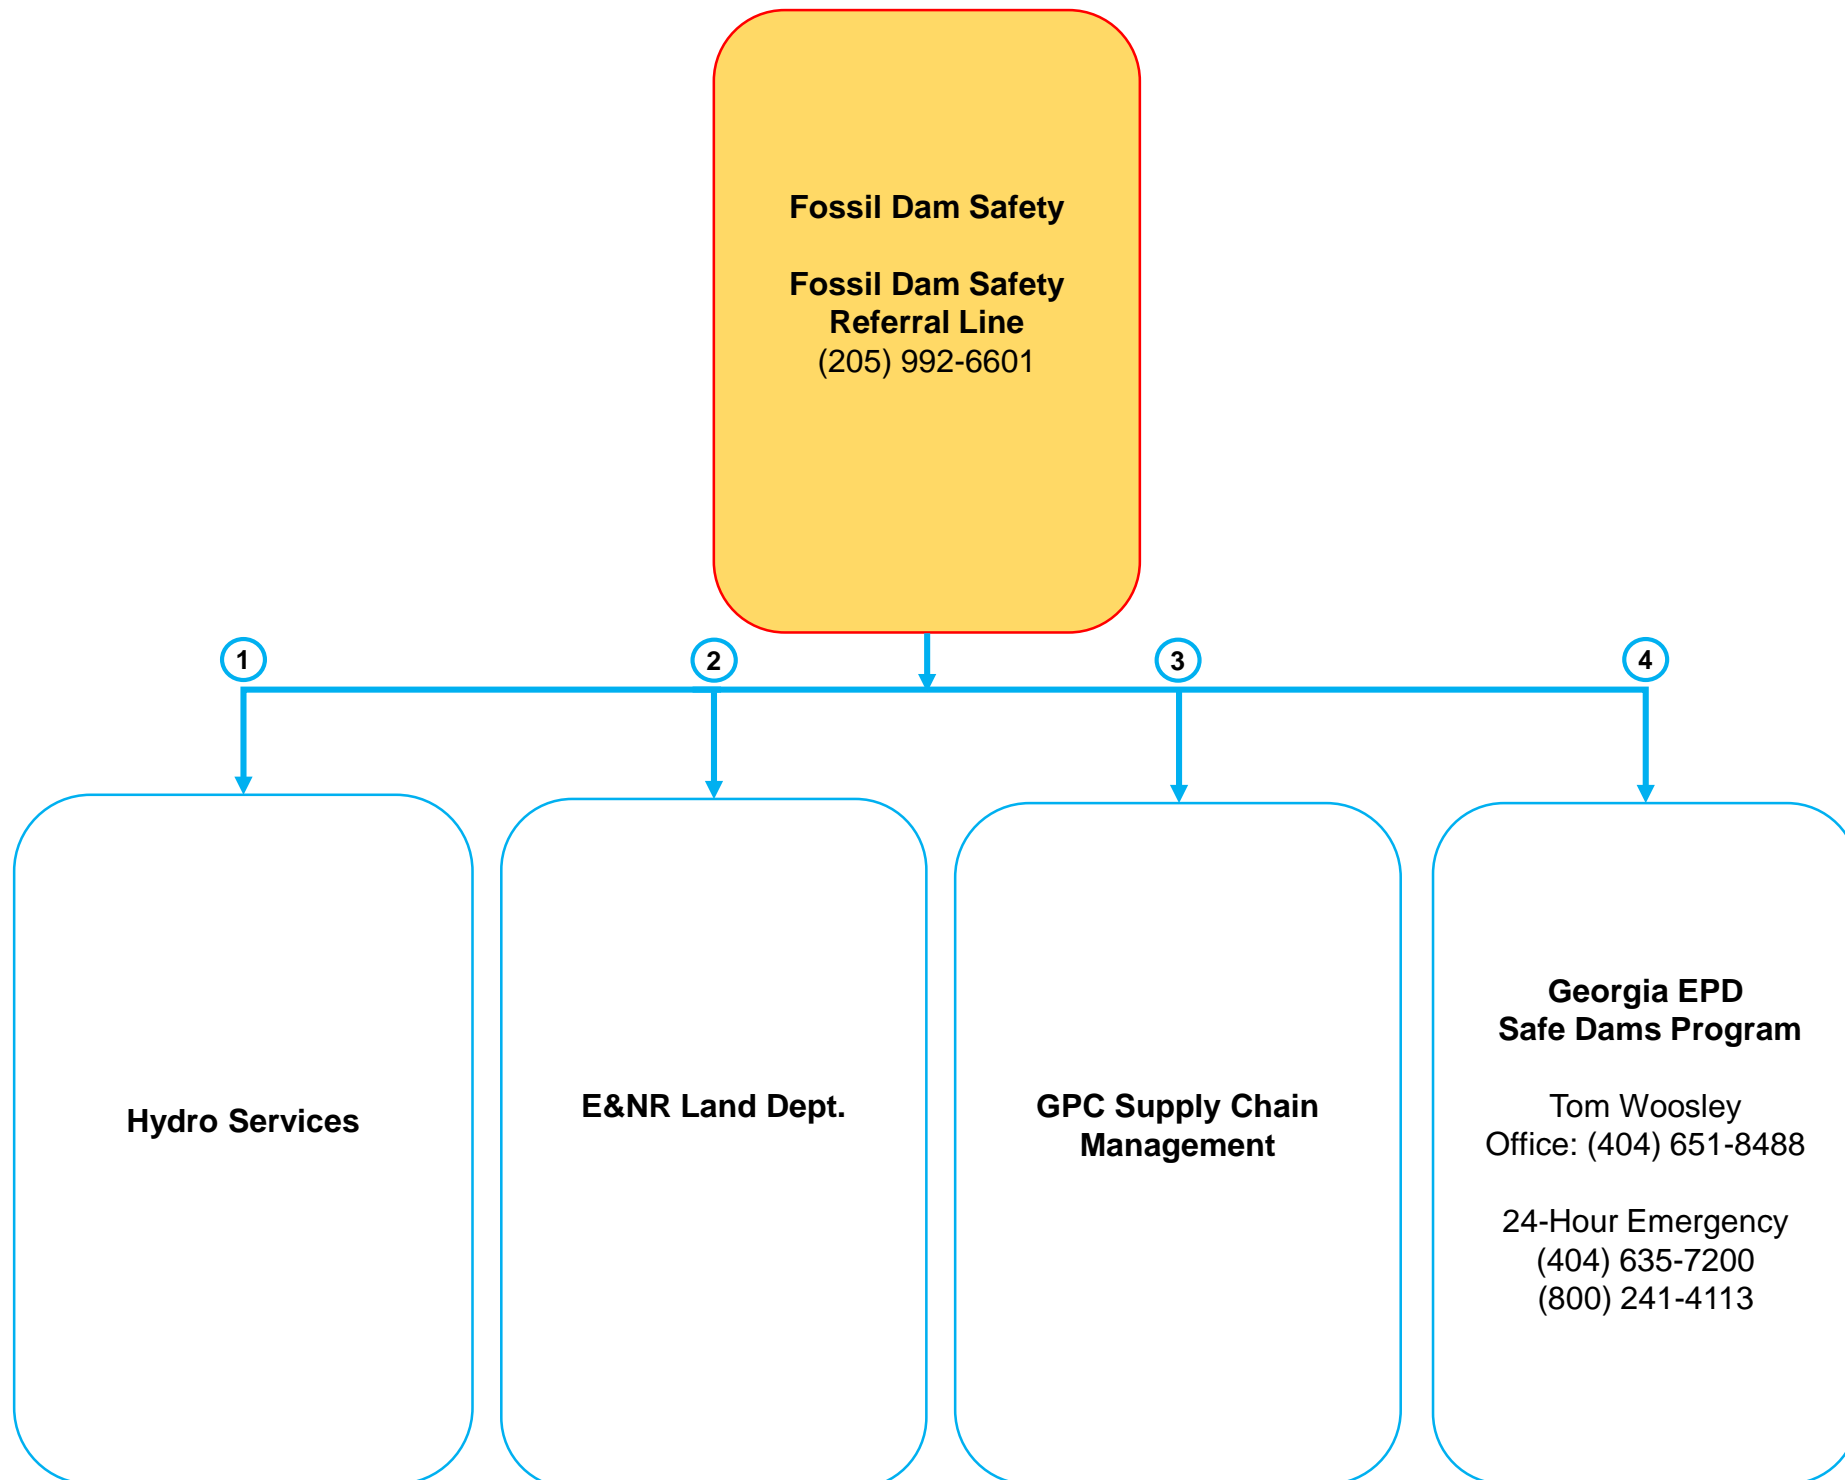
Fossil Dam Safety

Fossil Dam Safety Referral Line
(205) 992-6601

1

2

3

4

Hydro Services

E&NR Land Dept.

GPC Supply Chain Management

Georgia EPD
Safe Dams Program

Tom Woosley
Office: (404) 651-8488

24-Hour Emergency
(404) 635-7200
(800) 241-4113